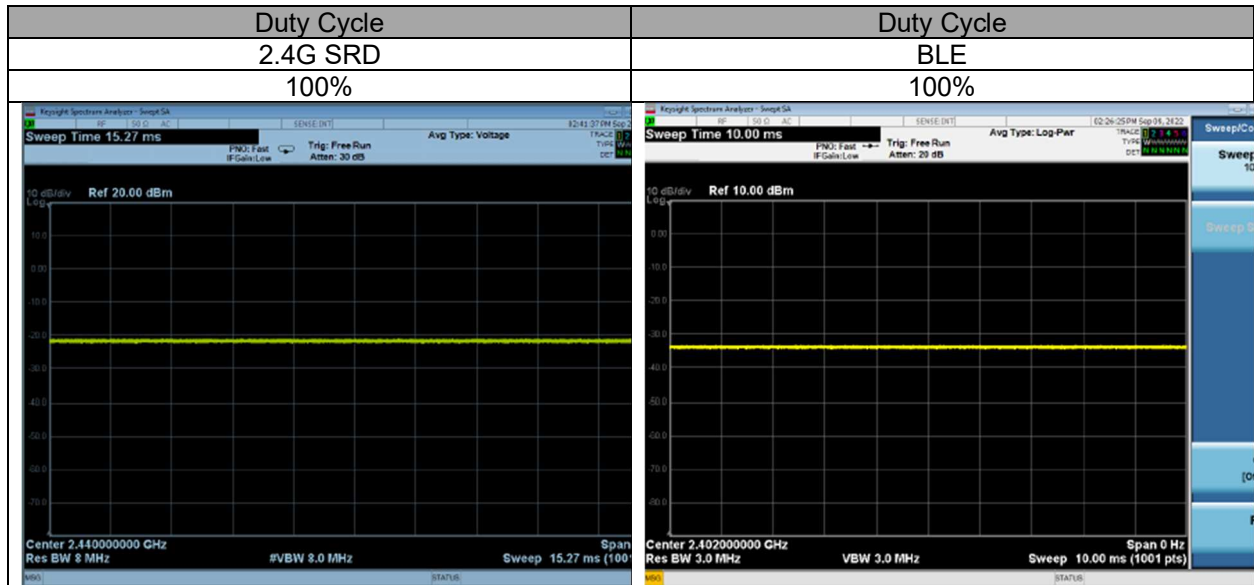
| Duty Cycle | Duty Cycle |
|---|---|
| 2.4G SRD | BLE |
| 100% | 100% |

Keysight Spectrum Analyzer - Swept SA
RF 50 Ω AC SENSE:INT 02:41:37 PM Sep 2
Sweep Time 15.27 ms
PNO: Fast IFGain:Low Trig: Free Run Atten: 30 dB
Avg Type: Voltage
TRACE TYPE DET
10 dB/div Ref 20.00 dBm
Log
10.0
0.00
-10.0
-20.0
-30.0
-40.0
-50.0
-60.0
-70.0
Center 2.440000000 GHz
Res BW 8 MHz #VBW 8.0 MHz
Span
Sweep 15.27 ms (100
MSG STATUS

Keysight Spectrum Analyzer - Swept SA
RF 50 Ω AC SENSE:INT 02:26:25 PM Sep 06, 2022
Sweep Time 10.00 ms
PNO: Fast IFGain:Low Trig: Free Run Atten: 20 dB
Avg Type: Log-Pwr
TRACE 1 2 3 4 5 6 TYPE DET N N N N N N
10 dB/div Ref 10.00 dBm
Log
0.00
-10.0
-20.0
-30.0
-40.0
-50.0
-60.0
-70.0
-80.0
Center 2.402000000 GHz
Res BW 3.0 MHz VBW 3.0 MHz
Span 0 Hz
Sweep 10.00 ms (1001 pts)
MSG STATUS
Sweep/Co
Sweep
10
Sweep
[O
F